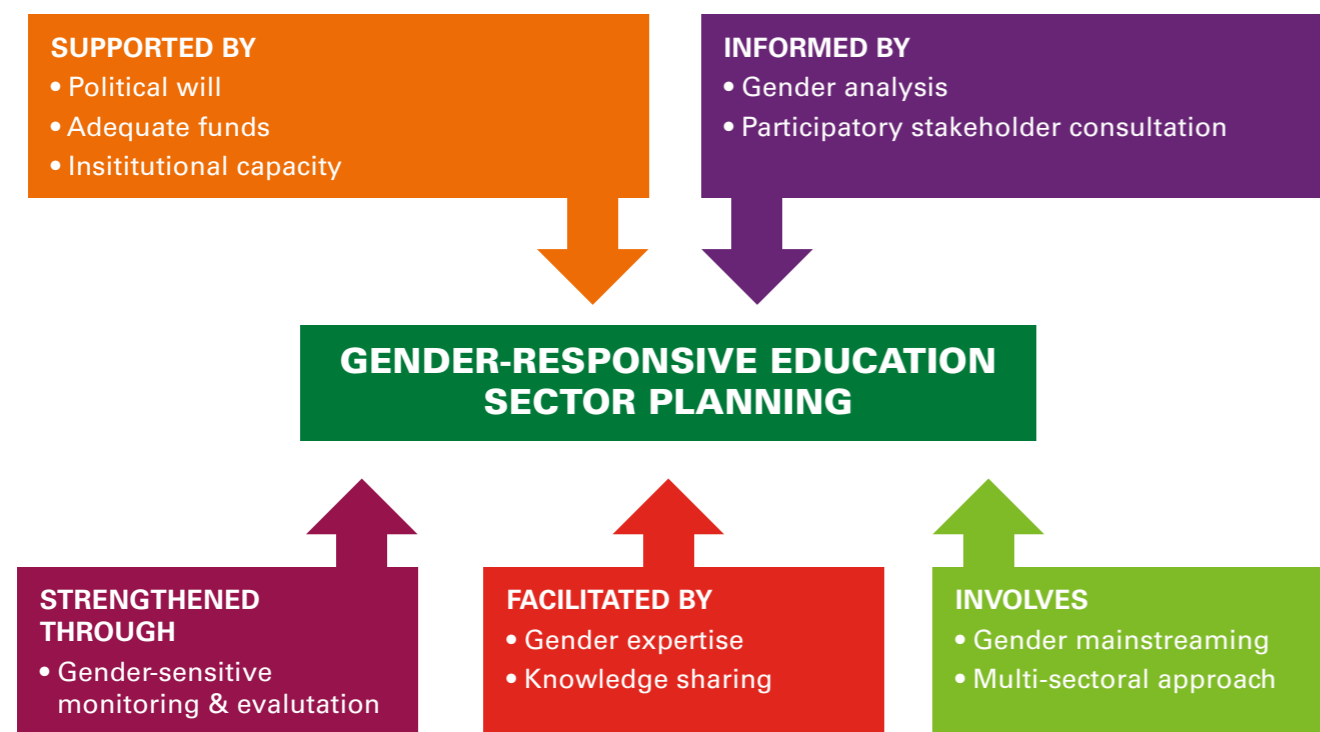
SUPPORTED BY
• Political will
• Adequate funds
• Insititutional capacity

INFORMED BY
• Gender analysis
• Participatory stakeholder consultation

GENDER-RESPONSIVE EDUCATION SECTOR PLANNING

STRENGTHENED THROUGH
• Gender-sensitive monitoring & evalutation

FACILITATED BY
• Gender expertise
• Knowledge sharing

INVOLVES
• Gender mainstreaming
• Multi-sectoral approach